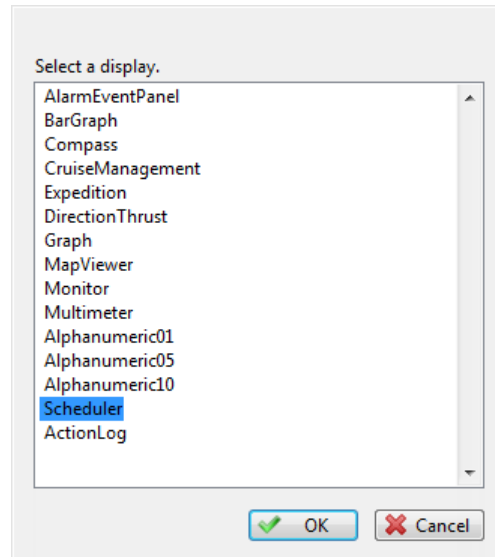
Select a display.

AlarmEventPanel
BarGraph
Compass
CruiseManagement
Expedition
DirectionThrust
Graph
MapViewer
Monitor
Multimeter
Alphanumeric01
Alphanumeric05
Alphanumeric10
Scheduler
ActionLog

OK
Cancel